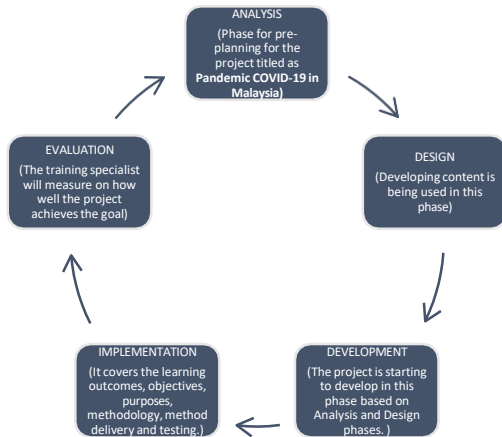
ANALYSIS
(Phase for pre-planning for the project titled as **Pandemic COVID-19 in Malaysia**)

DESIGN
(Developing content is being used in this phase)

DEVELOPMENT
(The project is starting to develop in this phase based on Analysis and Design phases. )

IMPLEMENTATION
(It covers the learning outcomes, objectives, purposes, methodology, method delivery and testing.)

EVALUATION
(The training specialist will measure on how well the project achieves the goal)